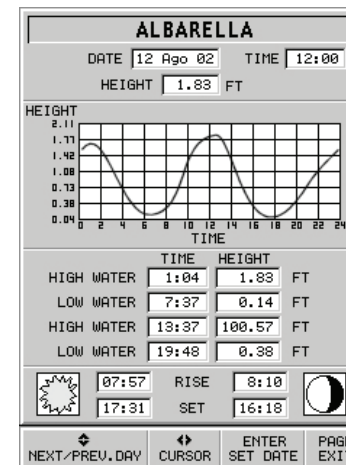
ALBARELLA

DATE 12 Ago 02 TIME 12:00

HEIGHT 1.83 FT

HEIGHT
2.11
1.77
1.42
1.08
0.73
0.38
0.04
0 2 4 6 8 10 12 14 16 18 20 22 24
TIME

| | TIME | HEIGHT | |
|---|---|---|---|
| HIGH WATER | 1:04 | 1.83 | FT |
| LOW WATER | 7:37 | 0.14 | FT |
| HIGH WATER | 13:37 | 100.57 | FT |
| LOW WATER | 19:48 | 0.38 | FT |

07:57 RISE 8:10
17:31 SET 16:18

NEXT/PREV.DAY CURSOR ENTER SET DATE PAGE EXIT